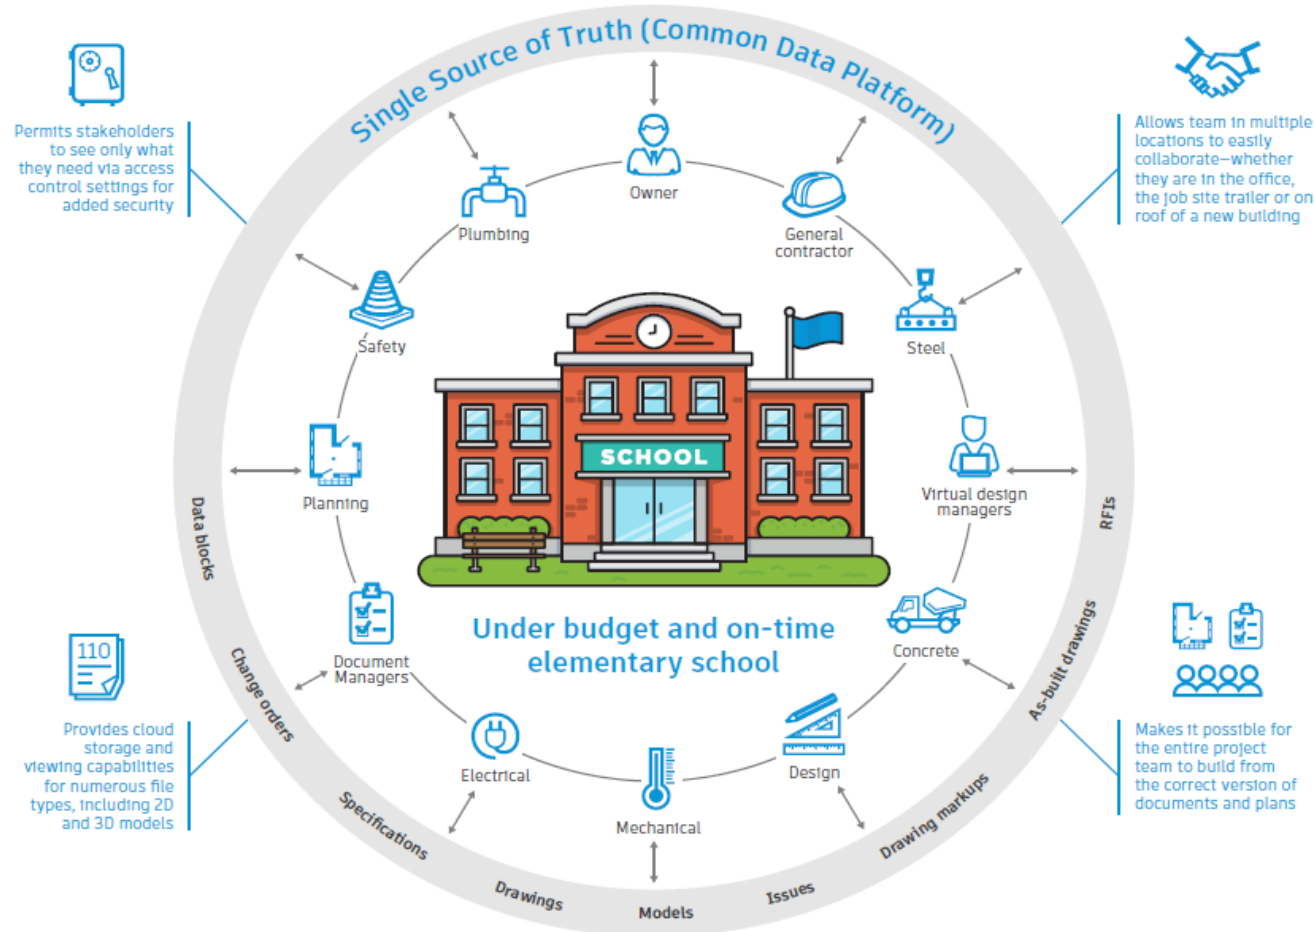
Single Source of Truth (Common Data Platform)

Permits stakeholders to see only what they need via access control settings for added security

Allows team in multiple locations to easily collaborate—whether they are in the office, the job site trailer or on roof of a new building

Owner

Plumbing

General contractor

Safety

Steel

SCHOOL

Planning

Virtual design managers

Data blocks

RFIs

Document Managers

Concrete

Under budget and on-time elementary school

110

Provides cloud storage and viewing capabilities for numerous file types, including 2D and 3D models

Makes it possible for the entire project team to build from the correct version of documents and plans

Change orders

As-built drawings

Electrical

Design

Mechanical

Specifications

Drawing markups

Drawings

Issues

Models